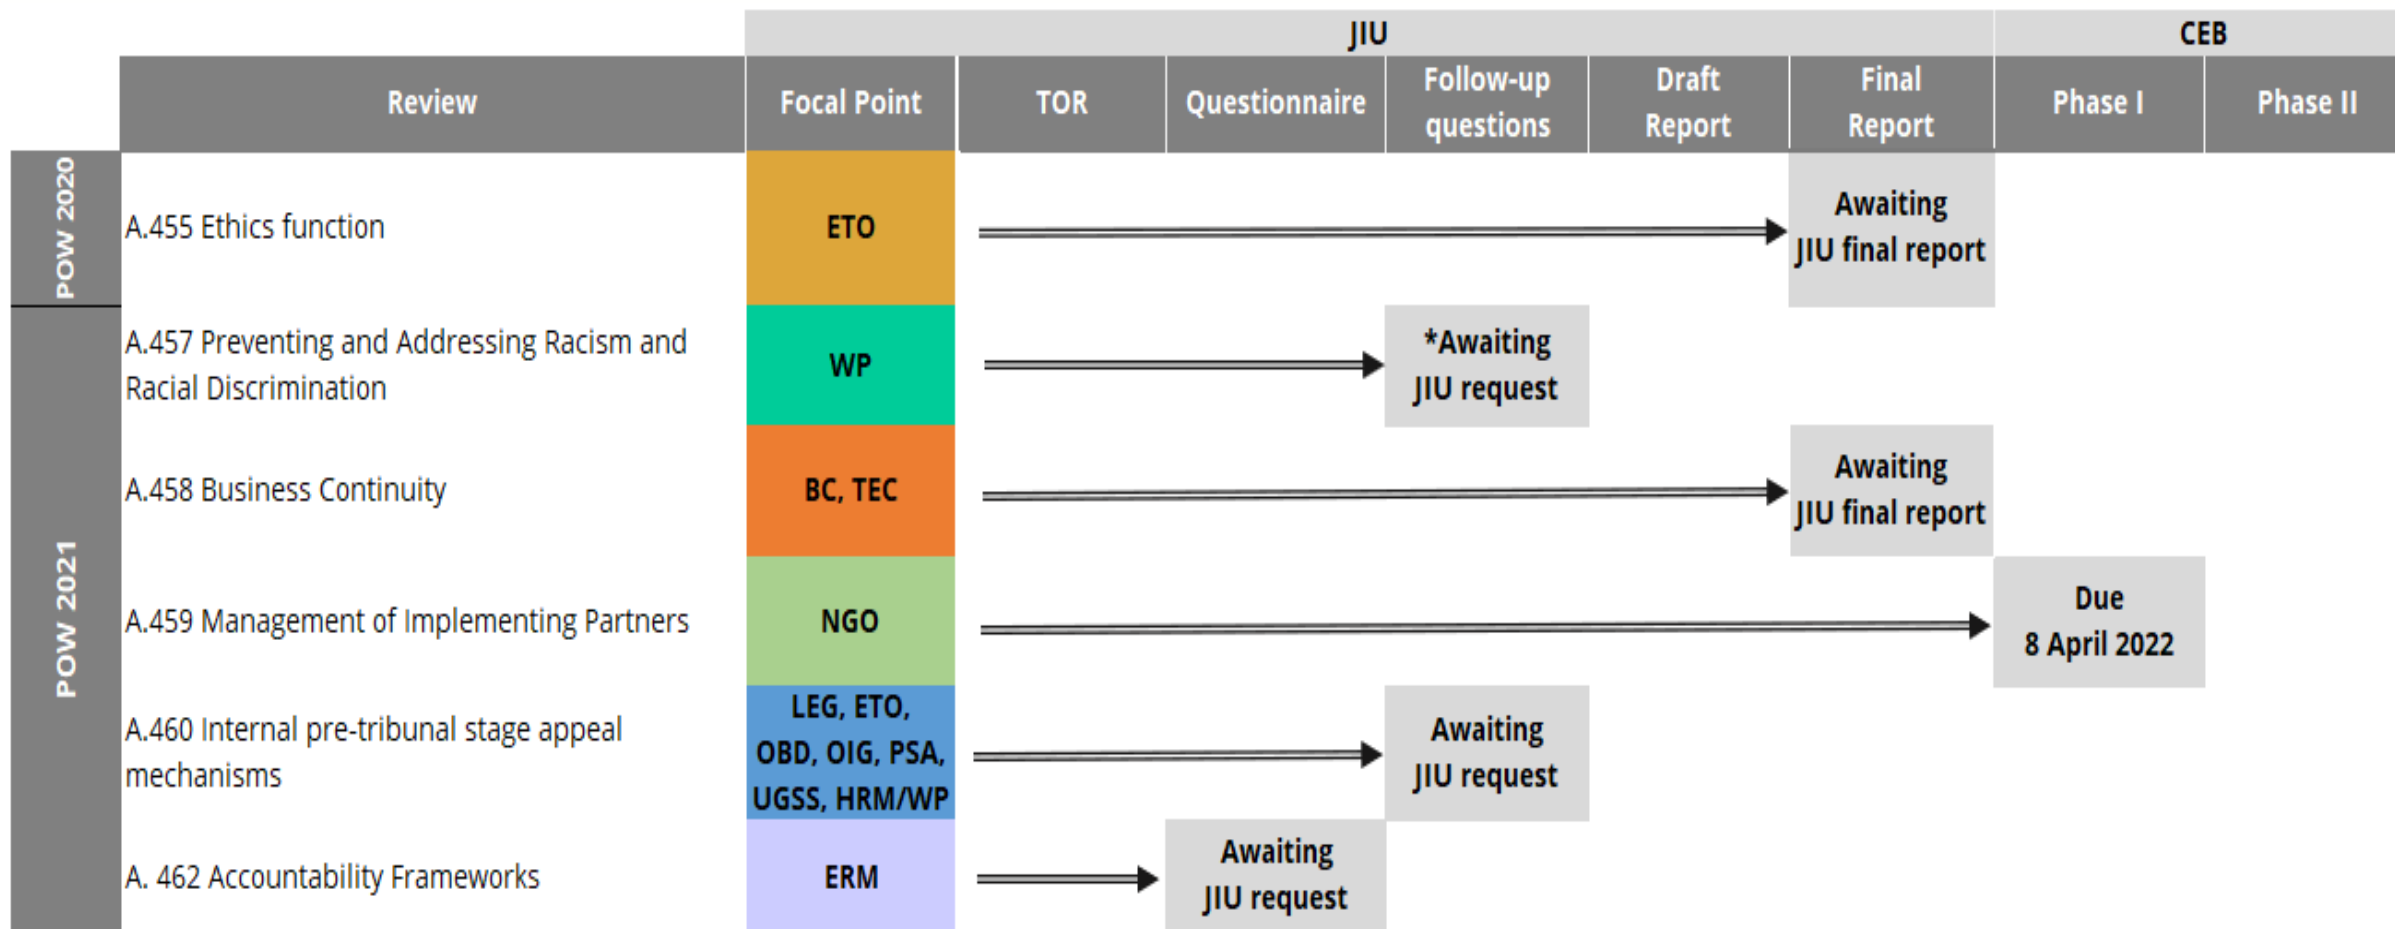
| | | | JIU | | | | | CEB | |
|---|---|---|---|---|---|---|---|---|---|
| | Review | Focal Point | TOR | Questionnaire | Follow-up questions | Draft Report | Final Report | Phase I | Phase II |
| POW 2020 | A.455 Ethics function | ETO | | | | | Awaiting JIU final report | | |
| POW 2021 | A.457 Preventing and Addressing Racism and Racial Discrimination | WP | | | *Awaiting JIU request | | | | |
| | A.458 Business Continuity | BC, TEC | | | | | Awaiting JIU final report | | |
| | A.459 Management of Implementing Partners | NGO | | | | | | Due 8 April 2022 | |
| | A.460 Internal pre-tribunal stage appeal mechanisms | LEG, ETO, OBD, OIG, PSA, UGSS, HRM/WP | | | Awaiting JIU request | | | | |
| | A. 462 Accountability Frameworks | ERM | | Awaiting JIU request | | | | | |